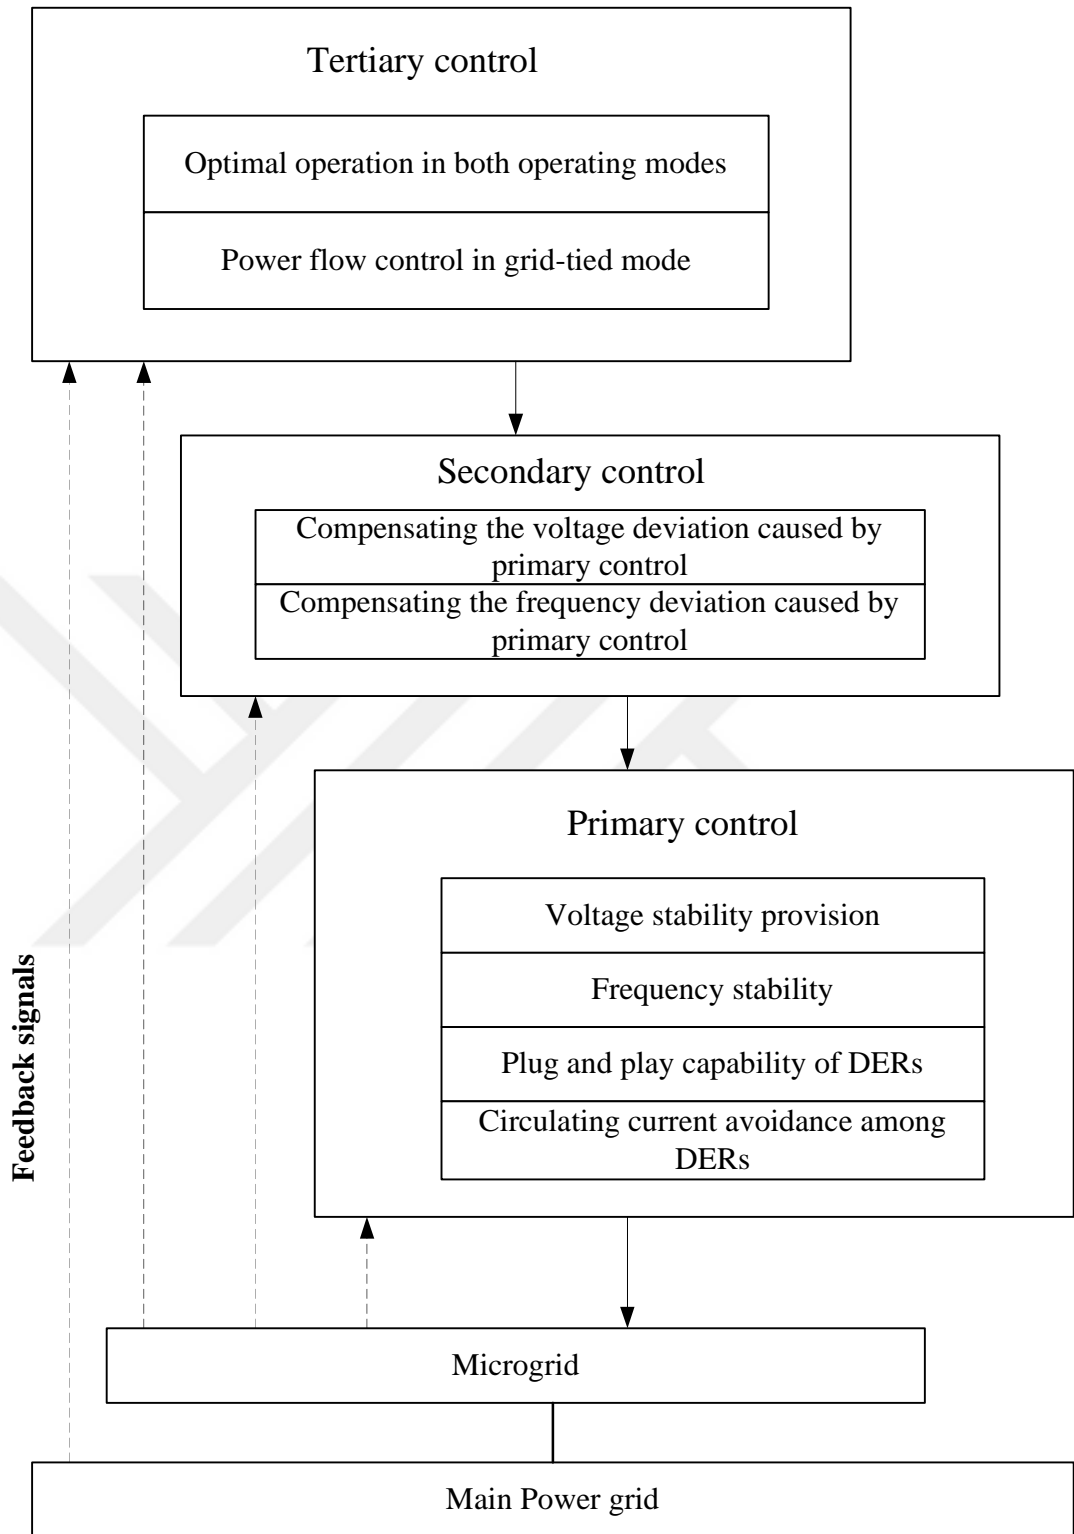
Tertiary control

Optimal operation in both operating modes

Power flow control in grid-tied mode

Secondary control

Compensating the voltage deviation caused by primary control

Compensating the frequency deviation caused by primary control

Primary control

Voltage stability provision

Frequency stability

Plug and play capability of DERs

Circulating current avoidance among DERs

Feedback signals

Microgrid

Main Power grid